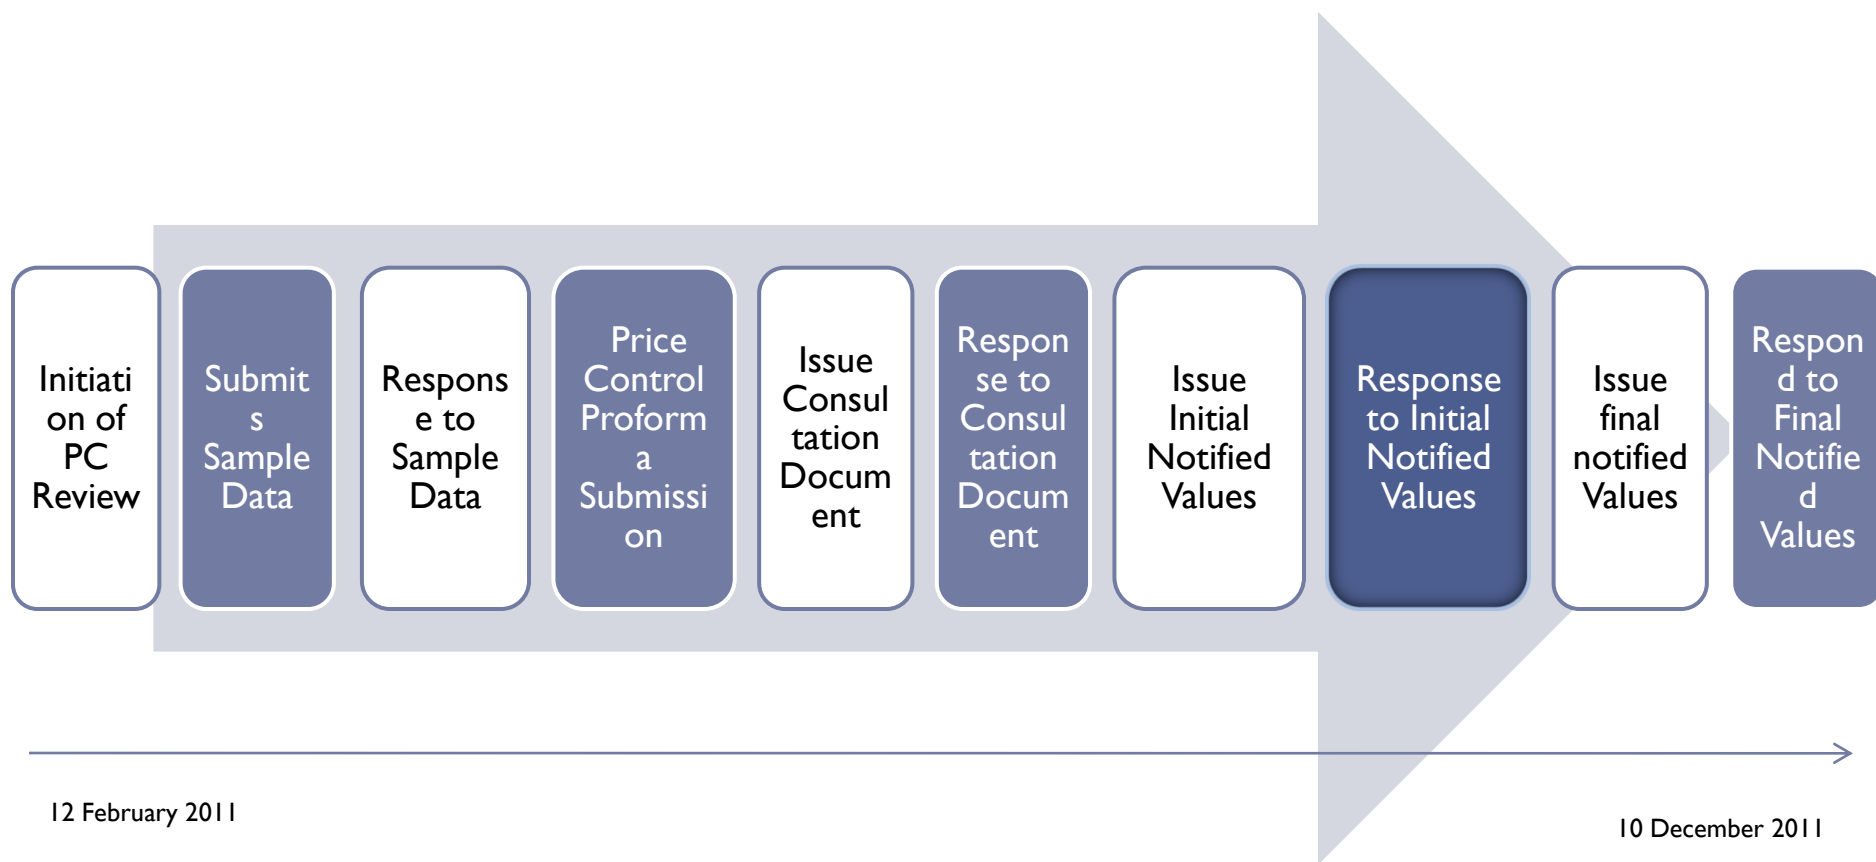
Initiation of PC Review

Submits Sample Data

Response to Sample Data

Price Control Proforma Submission

Issue Consultation Document

Response to Consultation Document

Issue Initial Notified Values

Response to Initial Notified Values

Issue final notified Values

Respond to Final Notified Values

12 February 2011

10 December 2011